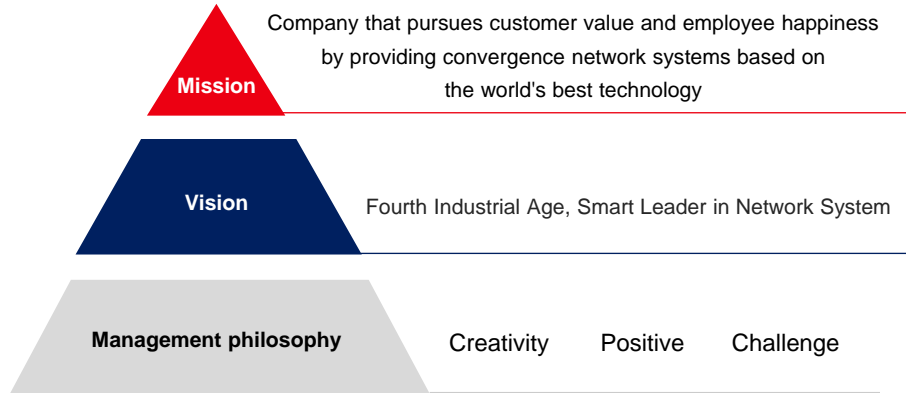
Mission

Company that pursues customer value and employee happiness by providing convergence network systems based on the world's best technology

Vision

Fourth Industrial Age, Smart Leader in Network System

Management philosophy

Creativity Positive Challenge